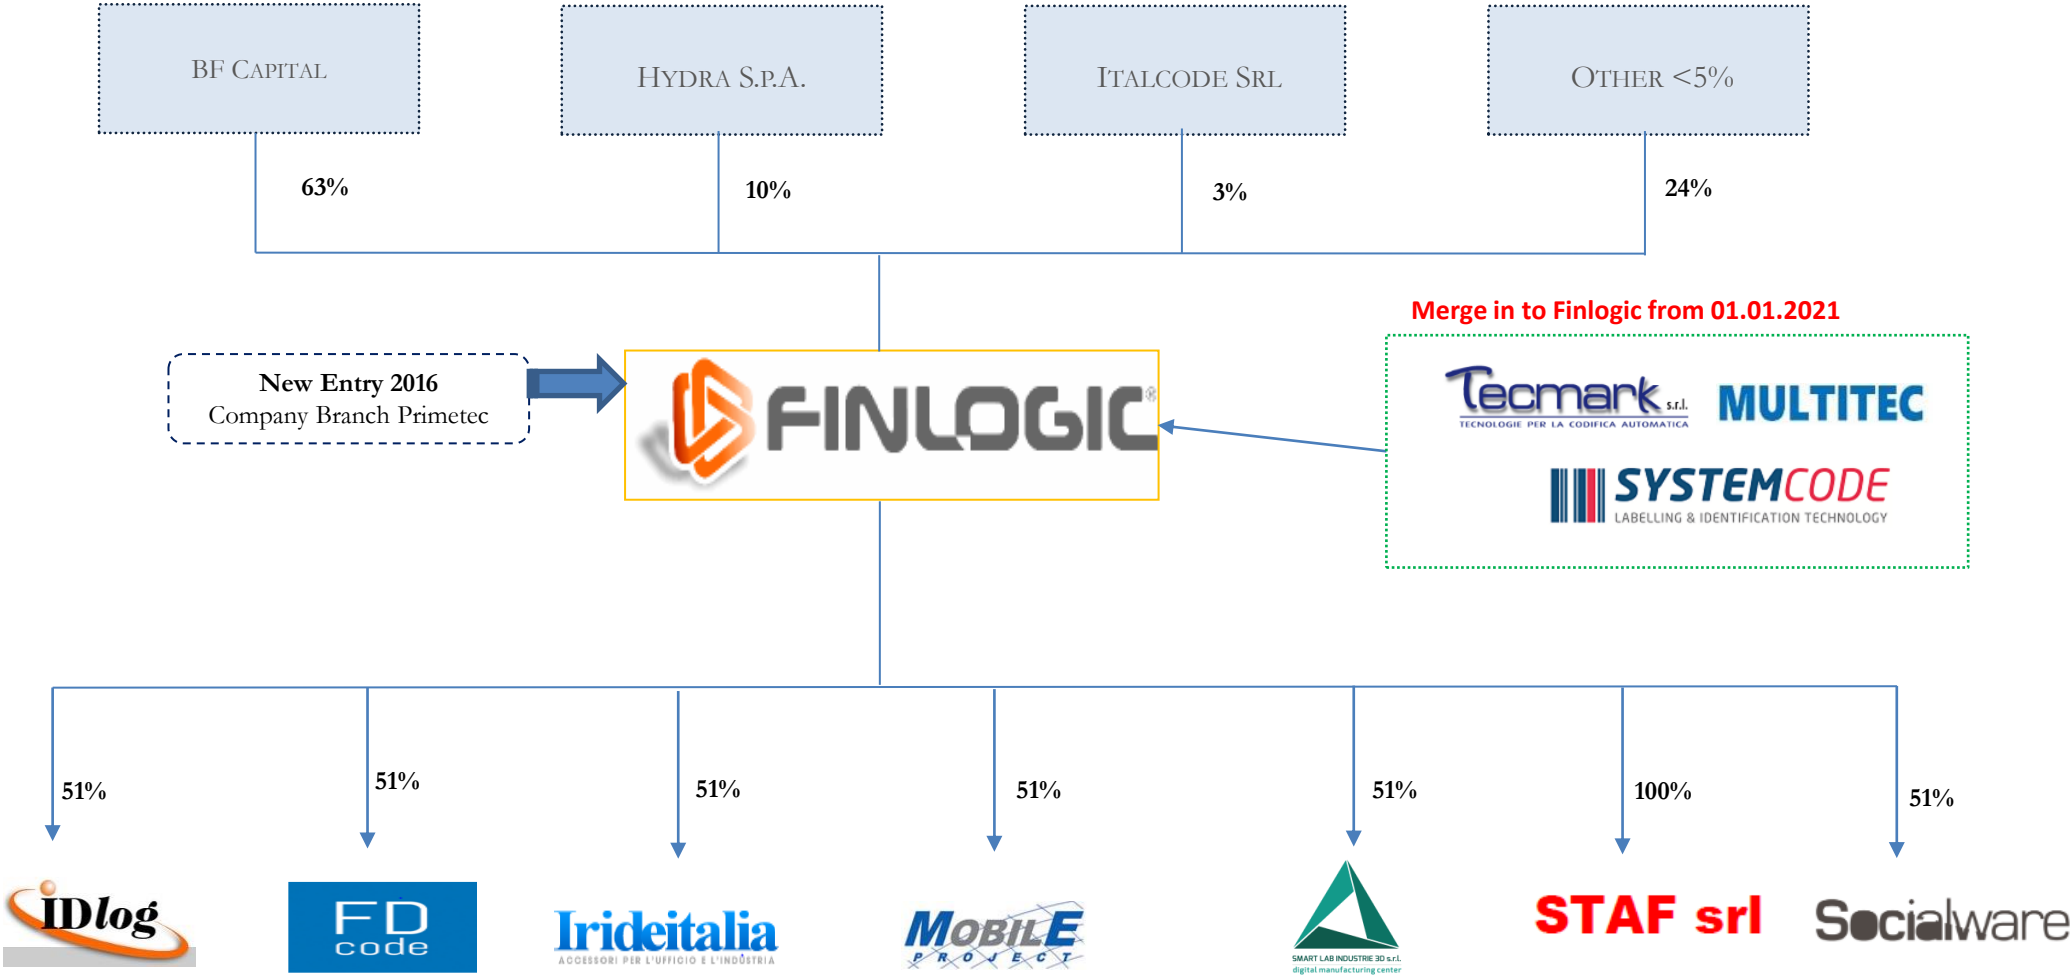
BF CAPITAL

HYDRA S.P.A.

ITALCODE SRL

OTHER <5%

63%

10%

3%

24%

Merge in to Finlogic from 01.01.2021

New Entry 2016
Company Branch Primetec

FINLOGIC®

Tecmark s.r.l.
TECNOLOGIE PER LA CODIFICA AUTOMATICA

MULTITEC

SYSTEMCODE
LABELLING & IDENTIFICATION TECHNOLOGY

51%

51%

51%

51%

51%

100%

51%

IDlog

FD code

Irideitalia
ACCESSORI PER L'UFFICIO E L'INDUSTRIA

MOBILE PROJECT

SMART LAB INDUSTRIE 3D s.r.l.
digital manufacturing center

STAF srl

Socialware